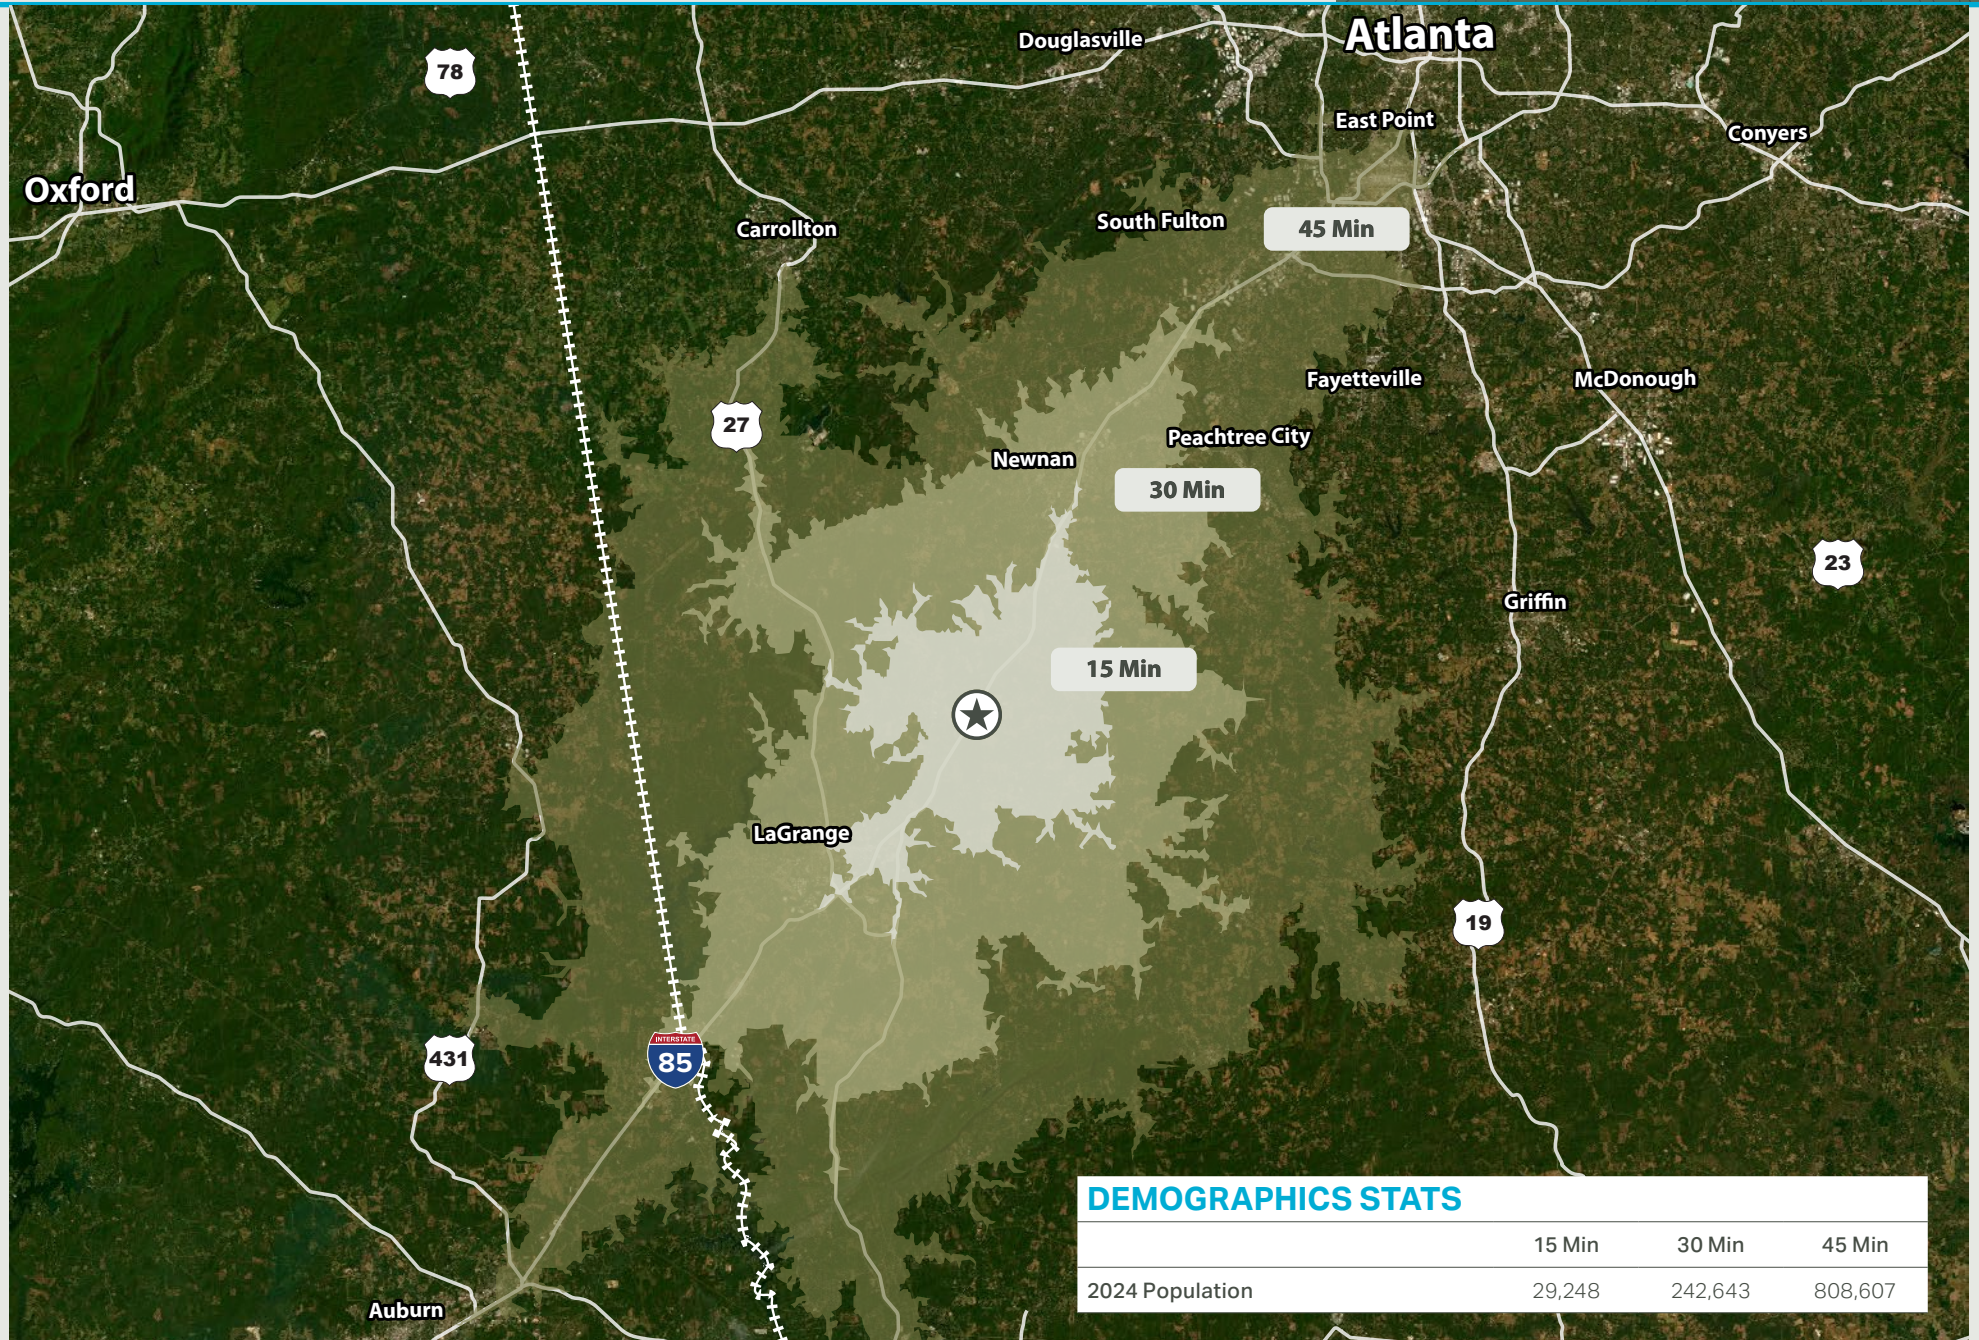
Atlanta
Douglasville
78
East Point
Conyers
Oxford
Carrollton
South Fulton
45 Min
Fayetteville
McDonough
27
Peachtree City
Newnan
30 Min
23
Griffin
15 Min
LaGrange
19
431
INTERSTATE
85
Auburn

DEMOGRAPHICS STATS

| | 15 Min | 30 Min | 45 Min |
|---|---|---|---|
| 2024 Population | 29,248 | 242,643 | 808,607 |